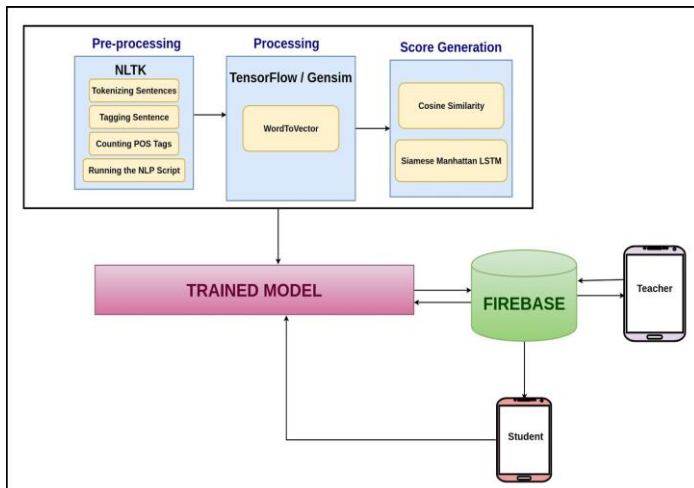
Pre-processing

NLTK

Tokenizing Sentences

Tagging Sentence

Counting POS Tags

Running the NLP Script

Processing

TensorFlow / Gensim

WordToVector

Score Generation

Cosine Similarity

Siamese Manhattan LSTM

TRAINED MODEL

FIREBASE

Teacher

Student